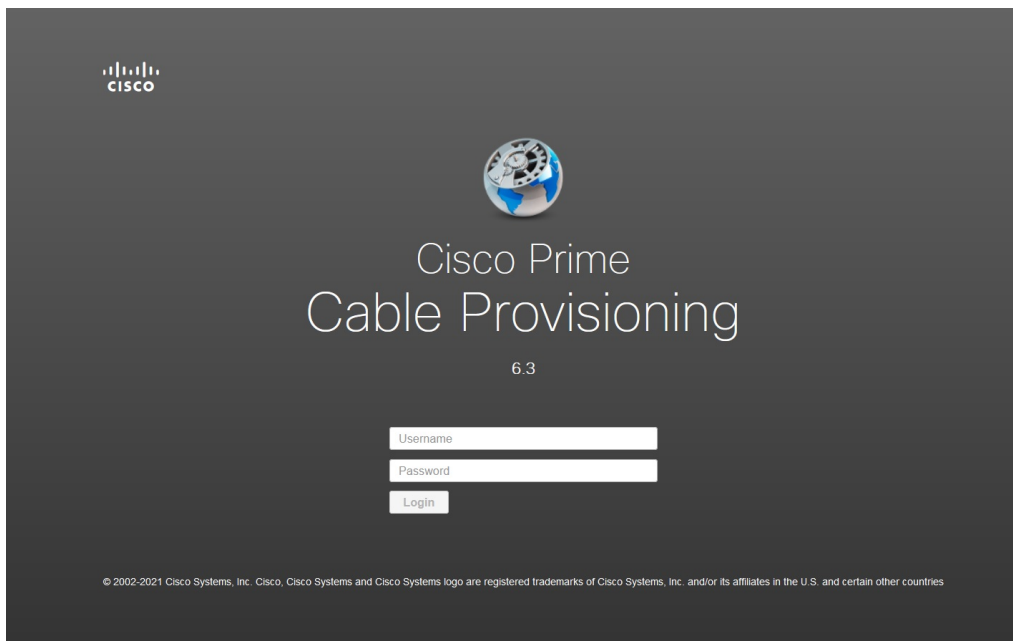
cisco

Cisco Prime
Cable Provisioning

6.3

Username

Password

Login

© 2002-2021 Cisco Systems, Inc. Cisco, Cisco Systems and Cisco Systems logo are registered trademarks of Cisco Systems, Inc. and/or its affiliates in the U.S. and certain other countries